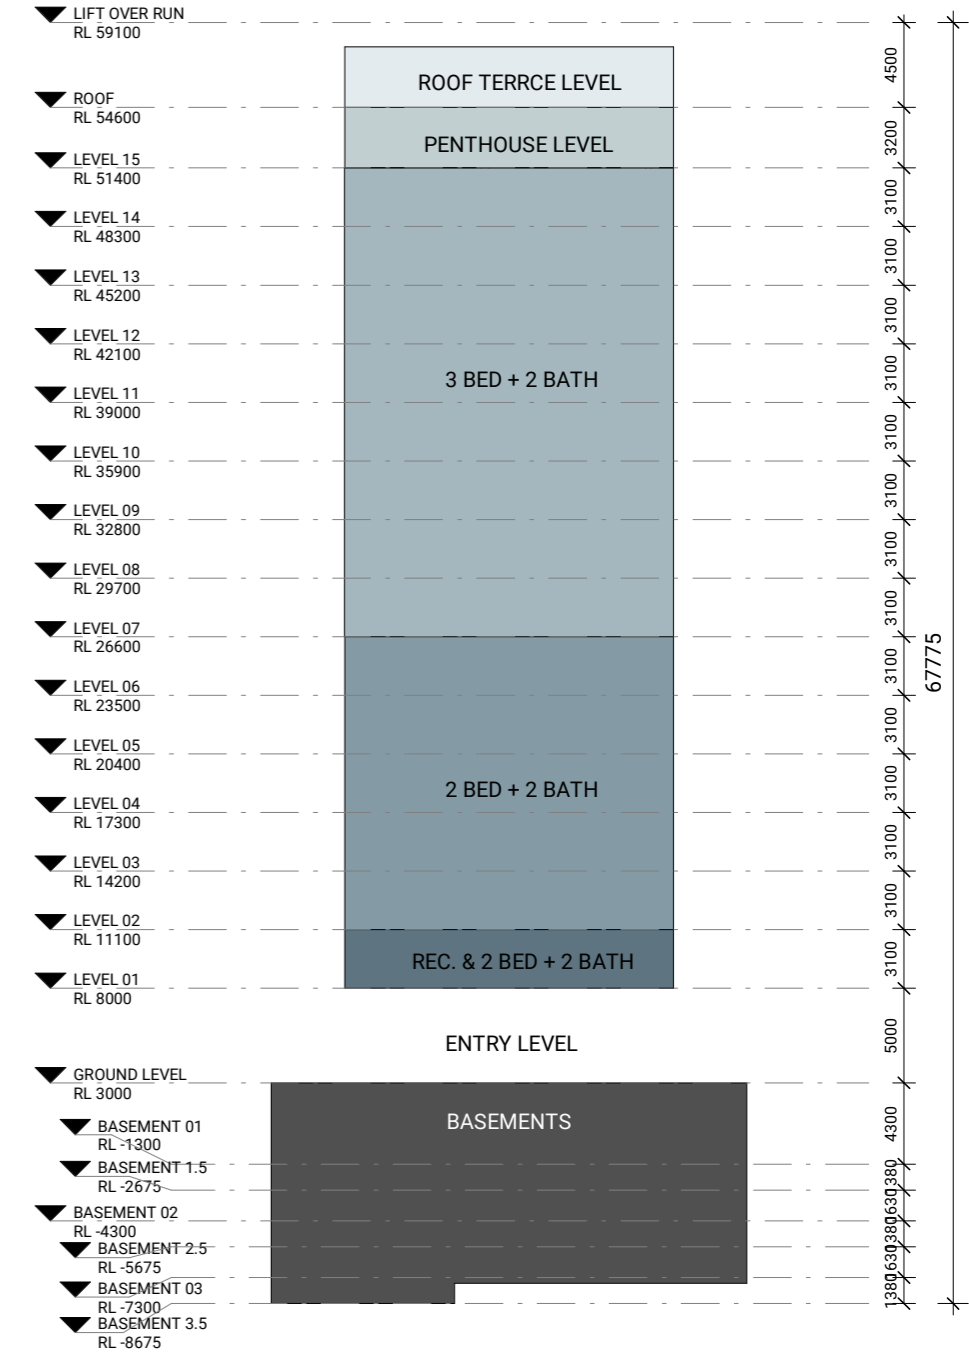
LIFT OVER RUN
RL 59100

ROOF
RL 54600

LEVEL 15
RL 51400

LEVEL 14
RL 48300

LEVEL 13
RL 45200

LEVEL 12
RL 42100

LEVEL 11
RL 39000

LEVEL 10
RL 35900

LEVEL 09
RL 32800

LEVEL 08
RL 29700

LEVEL 07
RL 26600

LEVEL 06
RL 23500

LEVEL 05
RL 20400

LEVEL 04
RL 17300

LEVEL 03
RL 14200

LEVEL 02
RL 11100

LEVEL 01
RL 8000

GROUND LEVEL
RL 3000

BASEMENT 01
RL -1300

BASEMENT 1.5
RL -2675

BASEMENT 02
RL -4300

BASEMENT 2.5
RL -5675

BASEMENT 03
RL -7300

BASEMENT 3.5
RL -8675

ROOF TERRCE LEVEL

PENTHOUSE LEVEL

3 BED + 2 BATH

2 BED + 2 BATH

REC. & 2 BED + 2 BATH

ENTRY LEVEL

BASEMENTS

4500
3200
3100
3100
3100
3100
3100
3100
3100
3100
3100
3100
3100
3100
3100
3100
5000
4300
380
630
380
630
380
630
380

67775